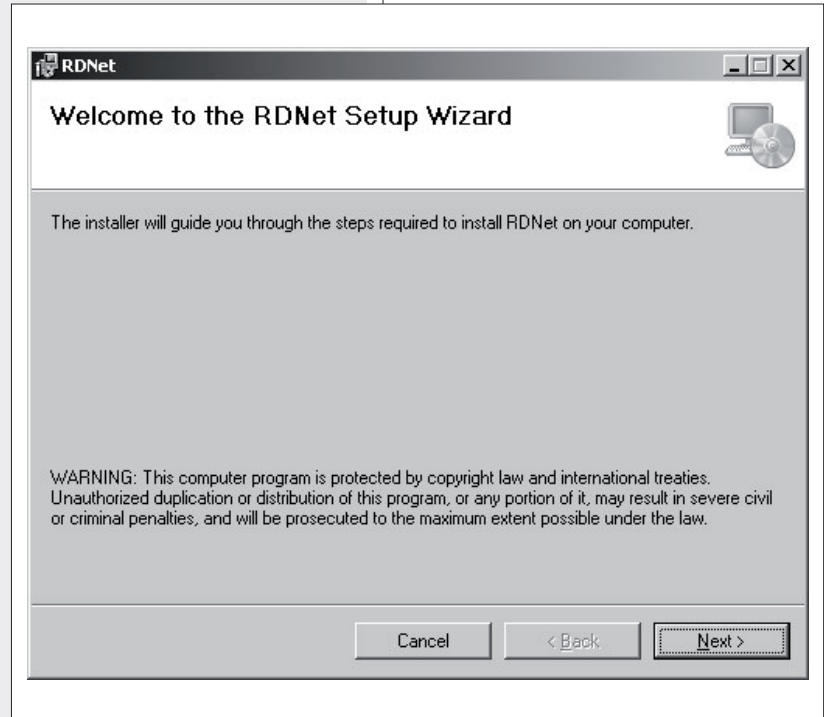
RDNet

Welcome to the RDNet Setup Wizard

The installer will guide you through the steps required to install RDNet on your computer.

WARNING: This computer program is protected by copyright law and international treaties. Unauthorized duplication or distribution of this program, or any portion of it, may result in severe civil or criminal penalties, and will be prosecuted to the maximum extent possible under the law.

Cancel

< Back

Next >